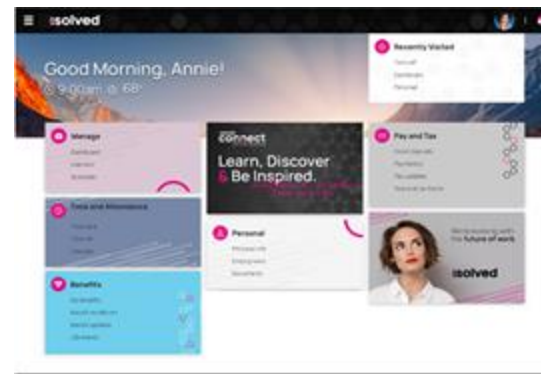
isolved

Good Morning, Annie!
9:00am 68°

Recently Visited
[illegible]
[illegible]
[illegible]

Manage
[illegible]
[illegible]
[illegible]

connect
Learn, Discover & Be Inspired.
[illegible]

Pay and Tax
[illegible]
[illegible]
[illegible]
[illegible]

Time and Attendance
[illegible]
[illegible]
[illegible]

Personal
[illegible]
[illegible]
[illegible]

We're evolving with the future of work
isolved

Benefits
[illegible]
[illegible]
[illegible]
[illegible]